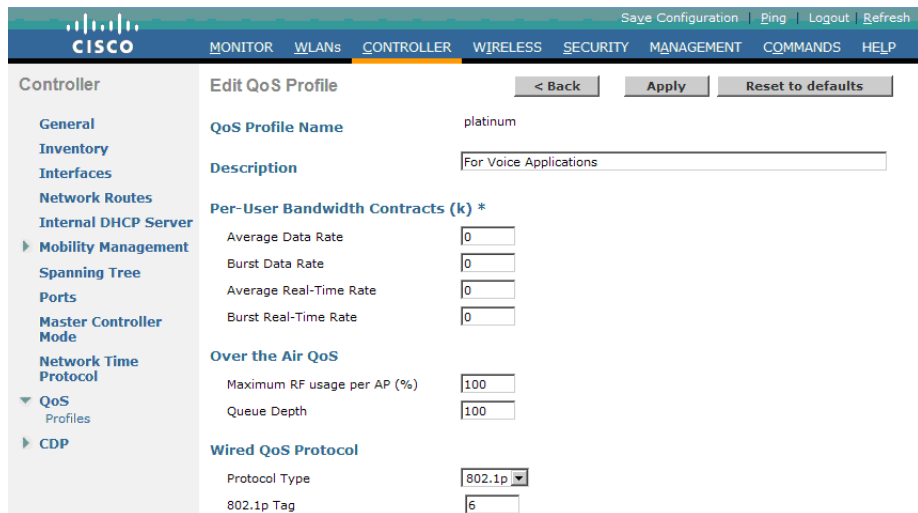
CISCO

Save Configuration | Ping | Logout | Refresh

MONITOR WLANs CONTROLLER WIRELESS SECURITY MANAGEMENT COMMANDS HELP

Controller

General
Inventory
Interfaces
Network Routes
Internal DHCP Server
Mobility Management
Spanning Tree
Ports
Master Controller Mode
Network Time Protocol
QoS
Profiles
CDP

Edit QoS Profile

< Back Apply Reset to defaults

QoS Profile Name platinum

Description For Voice Applications

Per-User Bandwidth Contracts (k) *

Average Data Rate 0
Burst Data Rate 0
Average Real-Time Rate 0
Burst Real-Time Rate 0

Over the Air QoS

Maximum RF usage per AP (%) 100
Queue Depth 100

Wired QoS Protocol

Protocol Type 802.1p
802.1p Tag 6